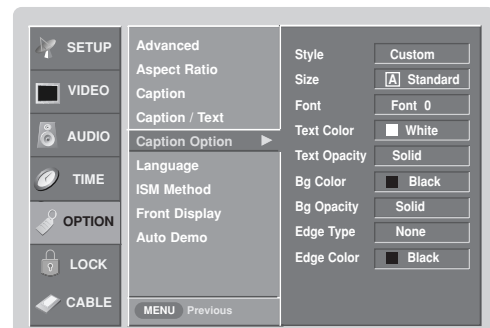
SETUP
VIDEO
AUDIO
TIME
OPTION
LOCK
CABLE

Advanced
Aspect Ratio
Caption
Caption / Text
Caption Option ▶
Language
ISM Method
Front Display
Auto Demo

MENU Previous

| | |
|---|---|
| Style | Custom |
| Size | A Standard |
| Font | Font 0 |
| Text Color | White |
| Text Opacity | Solid |
| Bg Color | Black |
| Bg Opacity | Solid |
| Edge Type | None |
| Edge Color | Black |